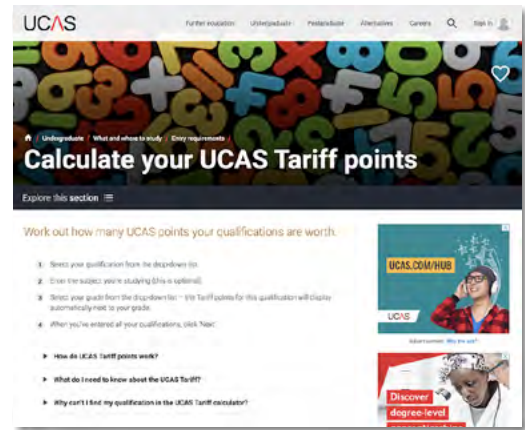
UCAS

Further education Undergraduate Postgraduate Alternatives Careers Sign in

Undergraduate / What and where to study / Entry requirements

Calculate your UCAS Tariff points

Explore this section

Work out how many UCAS points your qualifications are worth.

1 Select your qualification from the dropdown list.

2 Enter the subject you're studying (this is optional).

3 Select your grade from the dropdown list – the Tariff points for this qualification will display automatically next to your grade.

4 When you've entered all your qualifications, click 'Next'.

How do UCAS Tariff points work?

What do I need to know about the UCAS Tariff?

Why can't I find my qualification in the UCAS Tariff calculator?

UCAS.COM/HUB

UCAS

Advertisement Why this ad?

Discover degree-level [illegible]